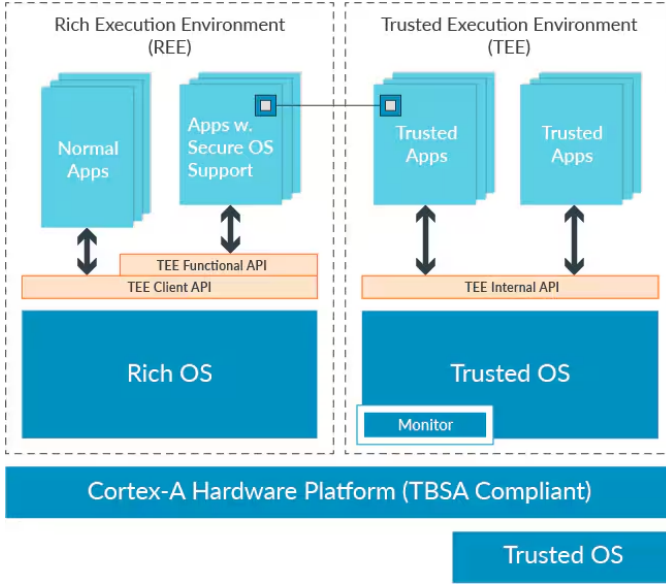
Rich Execution Environment (REE)

Trusted Execution Environment (TEE)

Normal Apps

Apps w. Secure OS Support

Trusted Apps

Trusted Apps

TEE Functional API

TEE Client API

TEE Internal API

Rich OS

Trusted OS

Monitor

Cortex-A Hardware Platform (TBSA Compliant)

Trusted OS